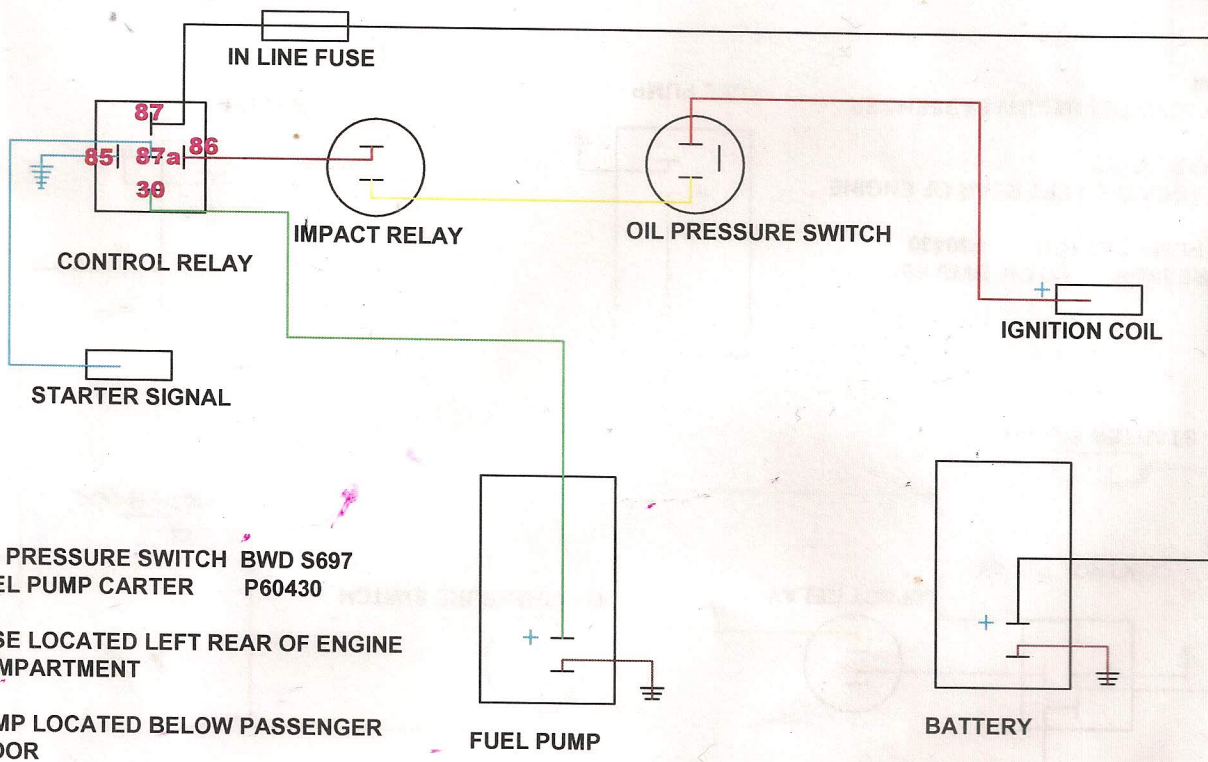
IN LINE FUSE

87
85 87a 86
30

CONTROL RELAY

IMPACT RELAY

OIL PRESSURE SWITCH

+

IGNITION COIL

STARTER SIGNAL

PRESSURE SWITCH BWD S697
EL PUMP CARTER P60430

SE LOCATED LEFT REAR OF ENGINE
MPARTMENT

MP LOCATED BELOW PASSENGER
OOR

+

FUEL PUMP

+

BATTERY